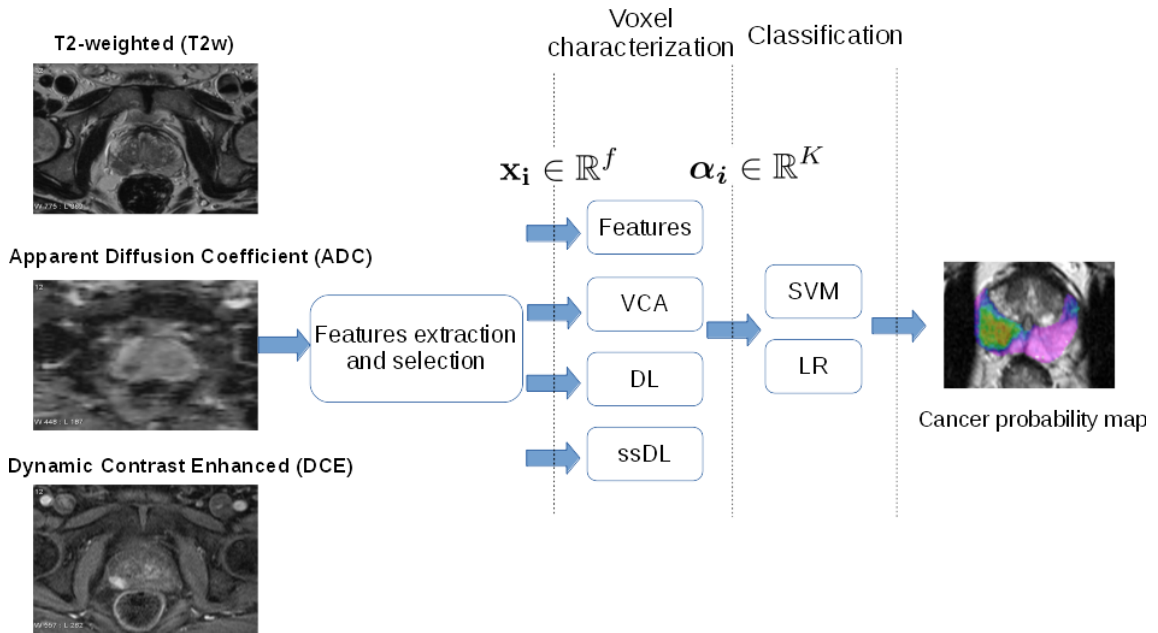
T2-weighted (T2w)

Apparent Diffusion Coefficient (ADC)

Dynamic Contrast Enhanced (DCE)

Voxel characterization

Classification

$\mathbf{x_i} \in \mathbb{R}^f$

$\boldsymbol{\alpha_i} \in \mathbb{R}^K$

Features extraction and selection

Features

VCA

DL

ssDL

SVM

LR

Cancer probability map